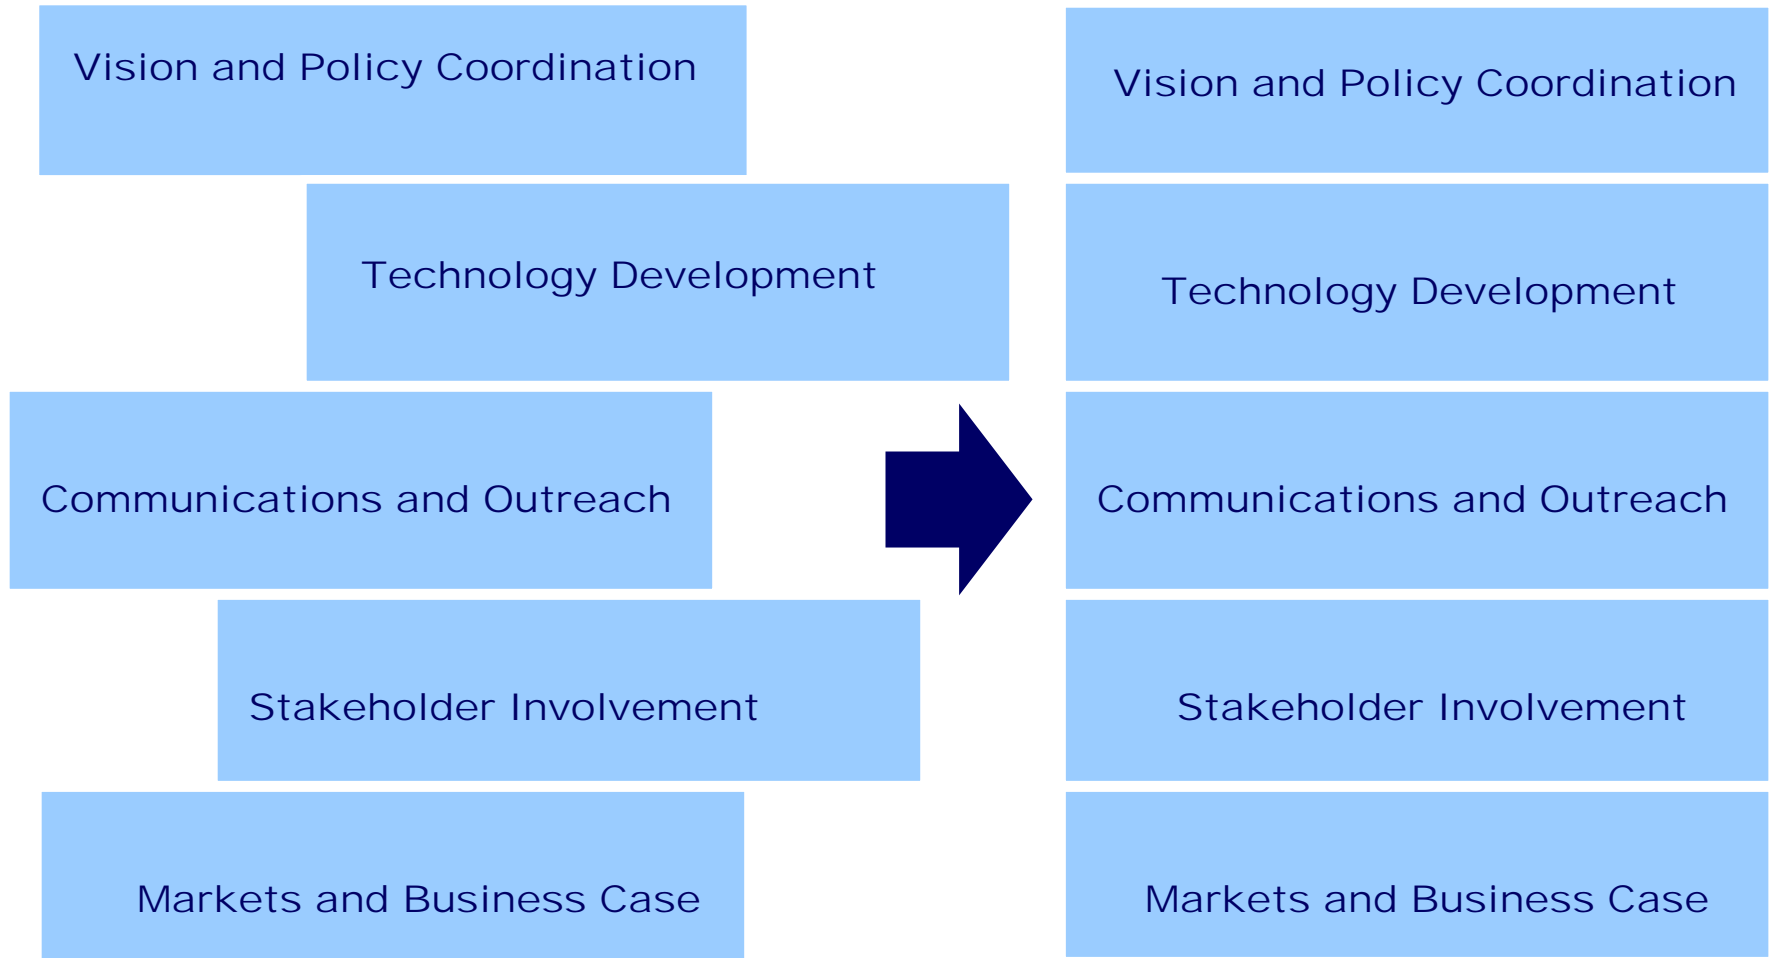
Vision and Policy Coordination

Technology Development

Communications and Outreach

Stakeholder Involvement

Markets and Business Case

Vision and Policy Coordination

Technology Development

Communications and Outreach

Stakeholder Involvement

Markets and Business Case